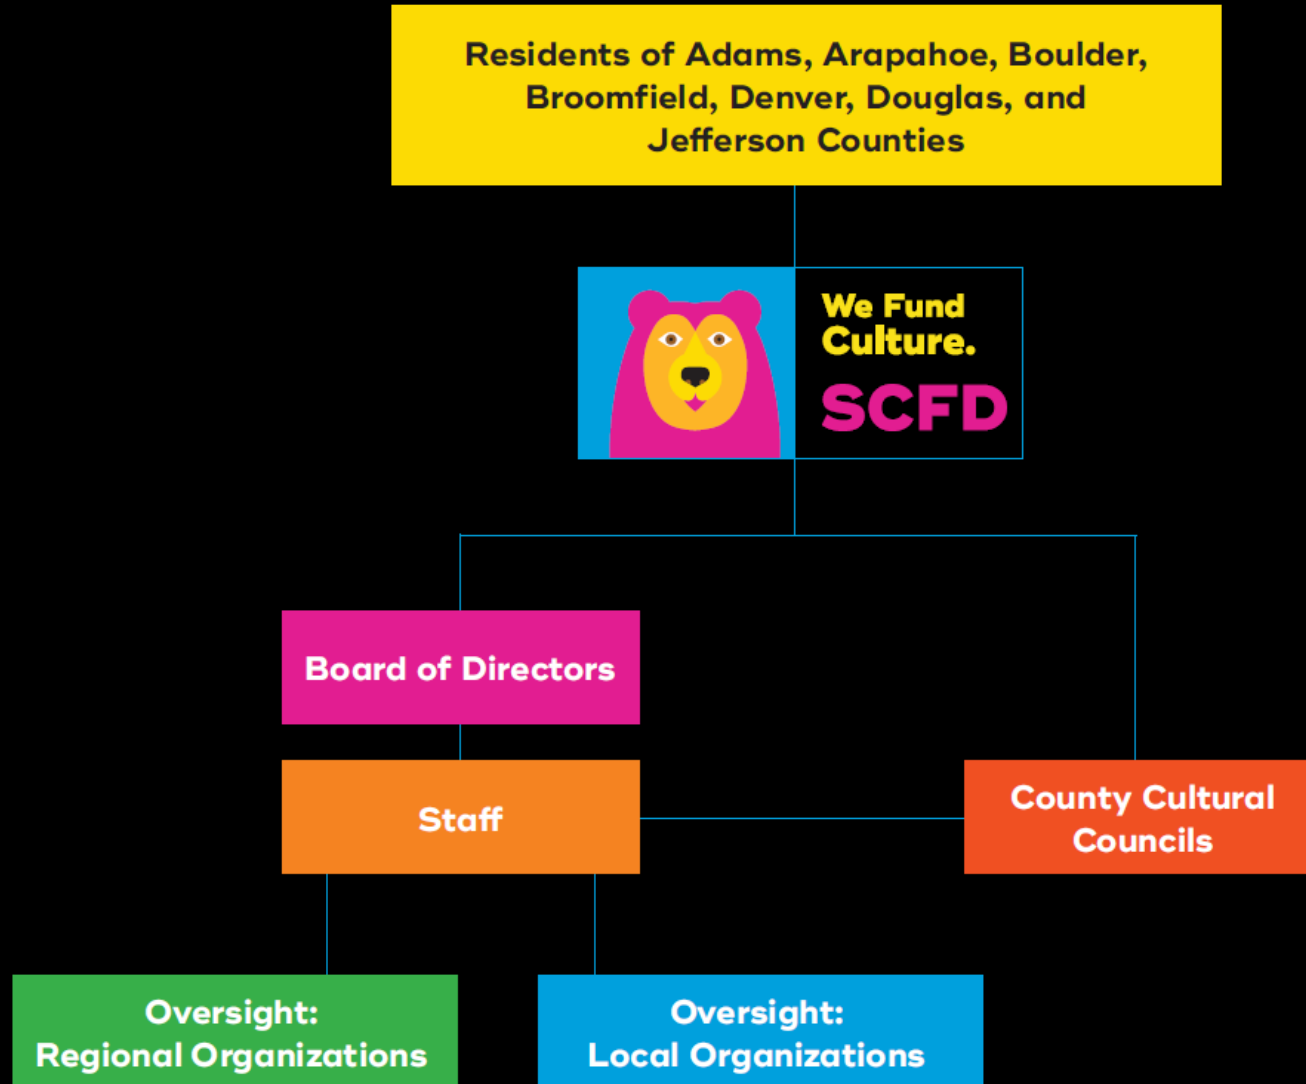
Residents of Adams, Arapahoe, Boulder, Broomfield, Denver, Douglas, and Jefferson Counties

We Fund Culture.
SCFD

Board of Directors

Staff

County Cultural Councils

Oversight:
Regional Organizations

Oversight:
Local Organizations